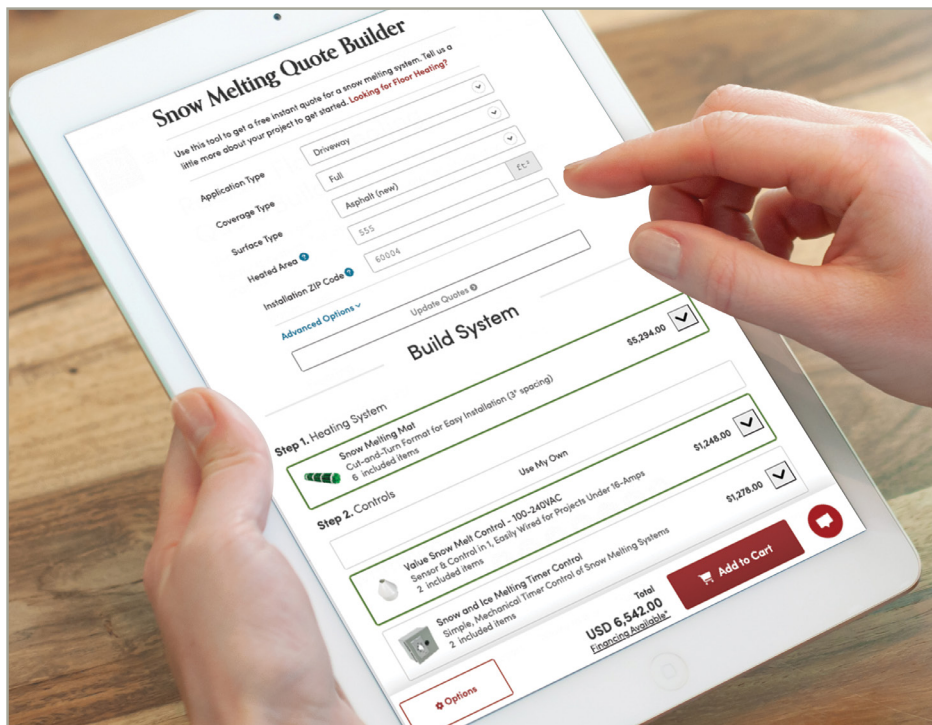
Snow Melting Quote Builder

Use this tool to get a free instant quote for a snow melting system. Tell us a little more about your project to get started. Looking for Floor Heating?

Application Type Driveway

Coverage Type Full

Surface Type Asphalt (new)

Heated Area 555 ft²

Installation ZIP Code 60004

Advanced Options

Update Quotes

Build System

Step 1. Heating System

$5,294.00

Snow Melting Mat
Cut-and-Turn Format for Easy Installation (3" spacing)
6 included items

Step 2. Controls

Use My Own

$1,248.00

Value Snow Melt Control - 100-240VAC
Sensor & Control in 1, Easily Wired for Projects Under 16-Amps
2 included items

$1,278.00

Snow and Ice Melting Timer Control
Simple, Mechanical Timer Control of Snow Melting Systems
2 included items

Total
USD 6,542.00
Financing Available*

Add to Cart

Options